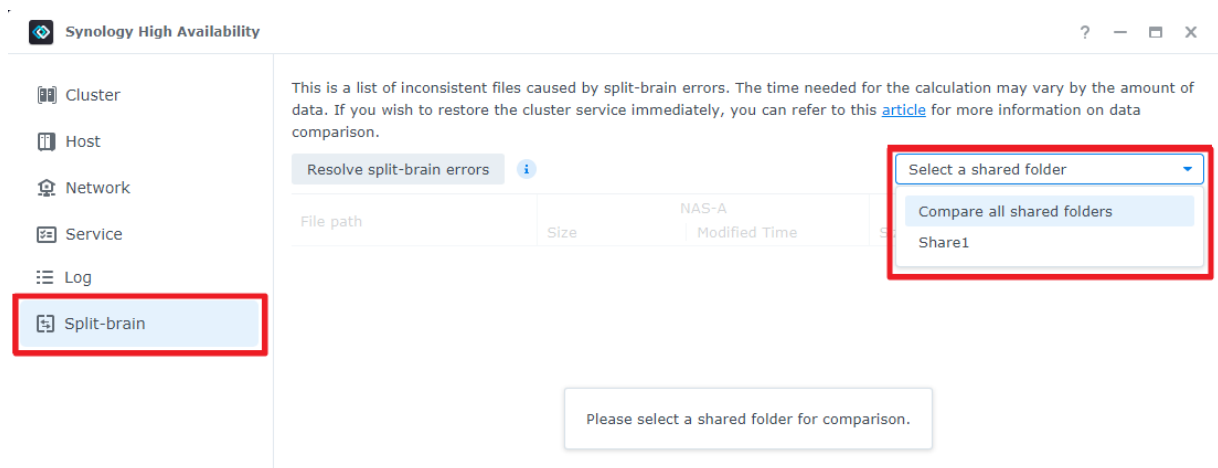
Synology High Availability

? — ▭ ✕

Cluster

Host

Network

Service

Log

Split-brain

This is a list of inconsistent files caused by split-brain errors. The time needed for the calculation may vary by the amount of data. If you wish to restore the cluster service immediately, you can refer to this article for more information on data comparison.

Resolve split-brain errors

Select a shared folder

Compare all shared folders

Share1

File path

NAS-A

Size

Modified Time

S

Please select a shared folder for comparison.